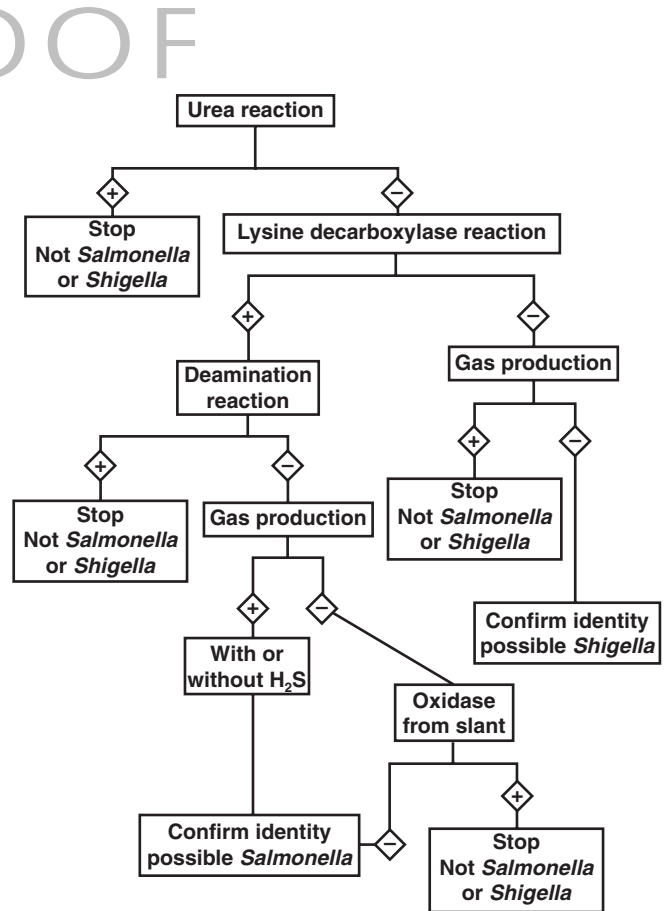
OOF

Urea reaction

+

Stop Not *Salmonella* or *Shigella*

−

Lysine decarboxylase reaction

+

Deamination reaction

+

Stop Not *Salmonella* or *Shigella*

−

Gas production

+

With or without $H_2S$

Confirm identity possible *Salmonella*

−

Oxidase from slant

−

+

Stop Not *Salmonella* or *Shigella*

−

Gas production

+

Stop Not *Salmonella* or *Shigella*

−

Confirm identity possible *Shigella*